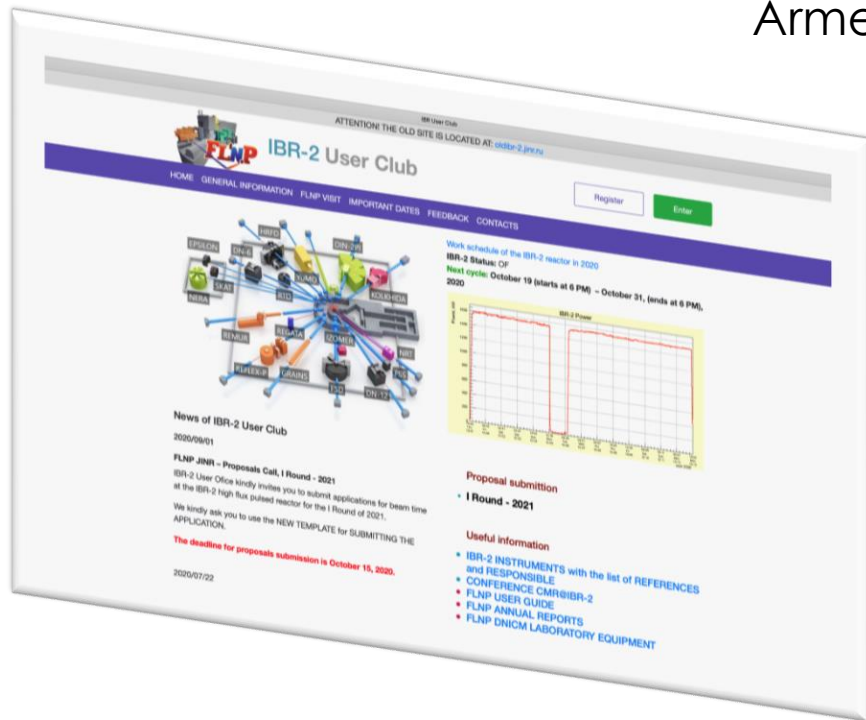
Arme

IBR-2 User Club

ATTENTION! THE OLD SITE IS LOCATED AT: oldibr-2.jinr.ru

FLNP IBR-2 User Club

HOME GENERAL INFORMATION FLNP VISIT IMPORTANT DATES FEEDBACK CONTACTS

Register Enter

EPSILON DN-6 HRFD DIN-2PI YuMO SKAT FSD KOLHIDA NERA REMUR REGATA IZOMER NRT REFLEX-P GRAINS FSS DN-12 PLS

Work schedule of the IBR-2 reactor in 2020
IBR-2 Status: OF
Next cycle: October 19 (starts at 6 PM) – October 31, (ends at 6 PM), 2020

IBR-2 Power

News of IBR-2 User Club

2020/09/01

FLNP JINR – Proposals Call, I Round - 2021

IBR-2 User Office kindly invites you to submit applications for beam time at the IBR-2 high flux pulsed reactor for the I Round of 2021.

We kindly ask you to use the NEW TEMPLATE for SUBMITTING THE APPLICATION.

The deadline for proposals submission is October 15, 2020.

2020/07/22

Proposal submittion

• I Round - 2021

Useful information

• IBR-2 INSTRUMENTS with the list of REFERENCES and RESPONSIBLE
• CONFERENCE CMR@IBR-2
• FLNP USER GUIDE
• FLNP ANNUAL REPORTS
• FLNP DNICM LABORATORY EQUIPMENT